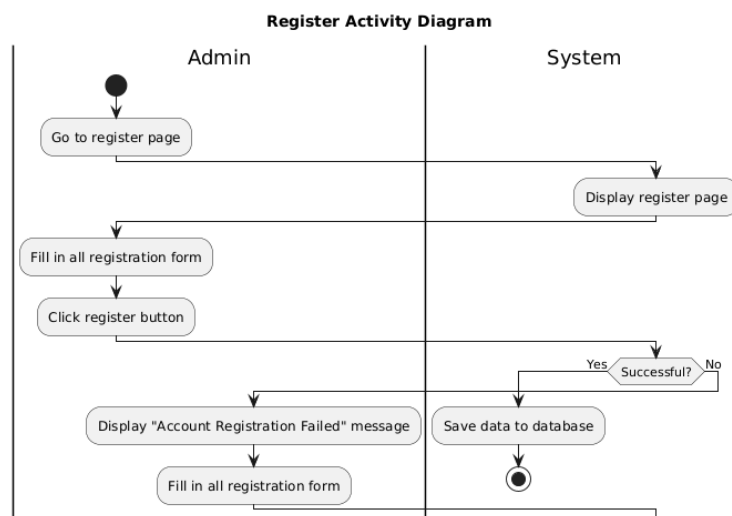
Register Activity Diagram

Admin

System

Go to register page

Display register page

Fill in all registration form

Click register button

Yes

Successful?

No

Display "Account Registration Failed" message

Save data to database

Fill in all registration form